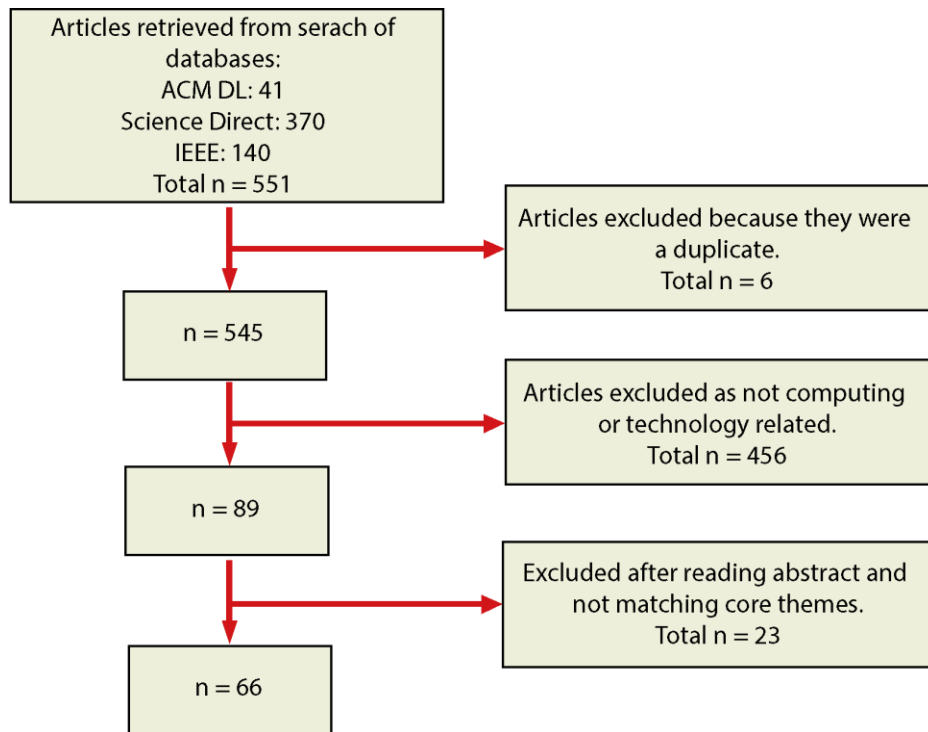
Articles retrieved from serach of databases:
ACM DL: 41
Science Direct: 370
IEEE: 140
Total n = 551

Articles excluded because they were a duplicate.
Total n = 6

n = 545

Articles excluded as not computing or technology related.
Total n = 456

n = 89

Excluded after reading abstract and not matching core themes.
Total n = 23

n = 66